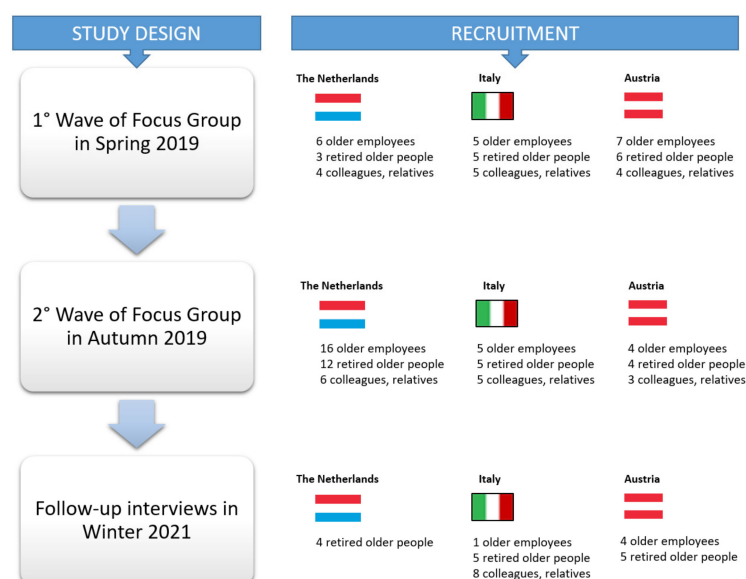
STUDY DESIGN

RECRUITMENT

1° Wave of Focus Group in Spring 2019

The Netherlands
6 older employees
3 retired older people
4 colleagues, relatives

Italy
5 older employees
5 retired older people
5 colleagues, relatives

Austria
7 older employees
6 retired older people
4 colleagues, relatives

2° Wave of Focus Group in Autumn 2019

The Netherlands
16 older employees
12 retired older people
6 colleagues, relatives

Italy
5 older employees
5 retired older people
5 colleagues, relatives

Austria
4 older employees
4 retired older people
3 colleagues, relatives

Follow-up interviews in Winter 2021

The Netherlands
4 retired older people

Italy
1 older employees
5 retired older people
8 colleagues, relatives

Austria
4 older employees
5 retired older people